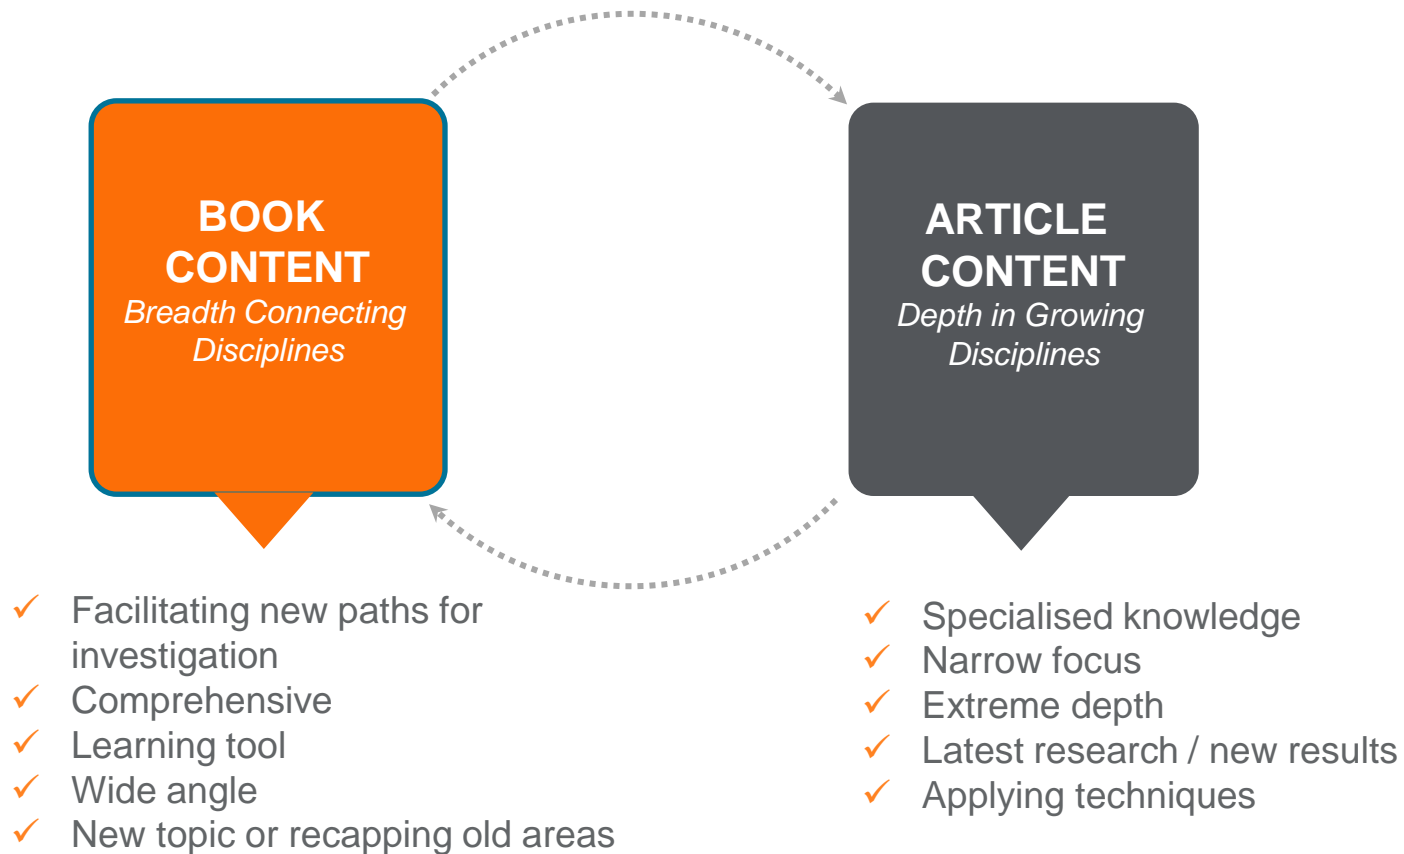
BOOK CONTENT
Breadth Connecting Disciplines

ARTICLE CONTENT
Depth in Growing Disciplines

✓ Facilitating new paths for investigation
✓ Comprehensive
✓ Learning tool
✓ Wide angle
✓ New topic or recapping old areas

✓ Specialised knowledge
✓ Narrow focus
✓ Extreme depth
✓ Latest research / new results
✓ Applying techniques